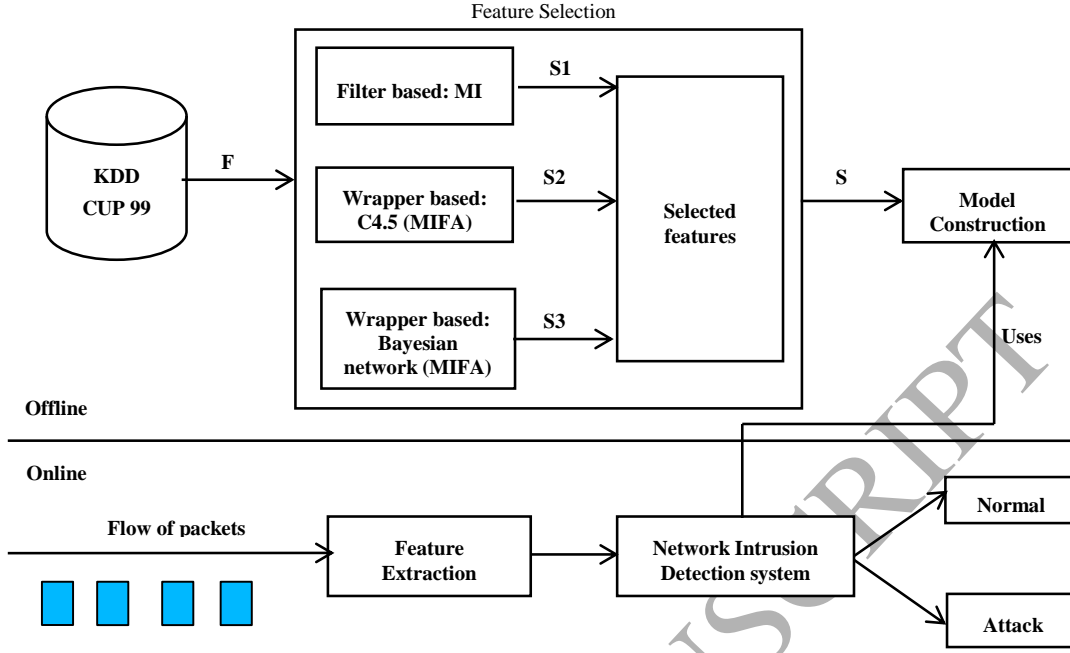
Feature Selection

KDD CUP 99

F

Filter based: MI

S1

Wrapper based: C4.5 (MIFA)

S2

Wrapper based: Bayesian network (MIFA)

S3

Selected features

S

Model Construction

Uses

Offline

Online

Flow of packets

Feature Extraction

Network Intrusion Detection system

Normal

Attack

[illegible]SCRIPT